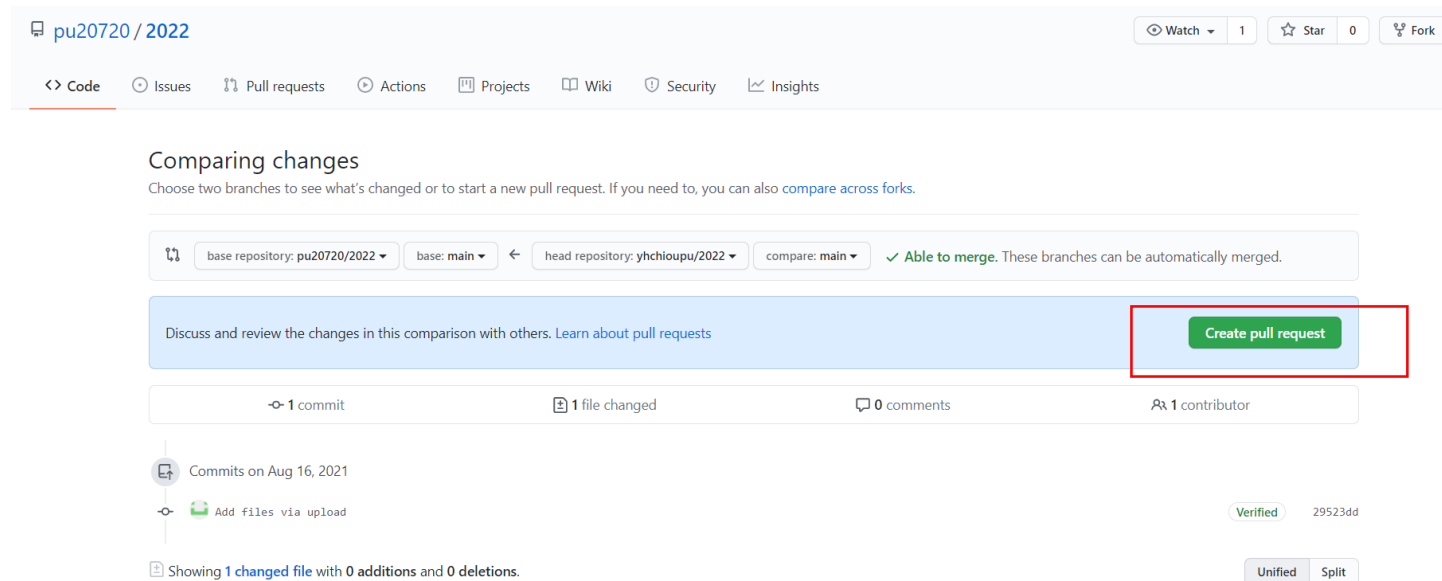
pu20720 / 2022

Watch 1 Star 0 Fork

Code Issues Pull requests Actions Projects Wiki Security Insights

Comparing changes

Choose two branches to see what's changed or to start a new pull request. If you need to, you can also compare across forks.

base repository: pu20720/2022 base: main ← head repository: yhchioupu/2022 compare: main ✓ Able to merge. These branches can be automatically merged.

Discuss and review the changes in this comparison with others. Learn about pull requests

Create pull request

1 commit 1 file changed 0 comments 1 contributor

Commits on Aug 16, 2021

Add files via upload Verified 29523dd

Showing 1 changed file with 0 additions and 0 deletions.

Unified Split